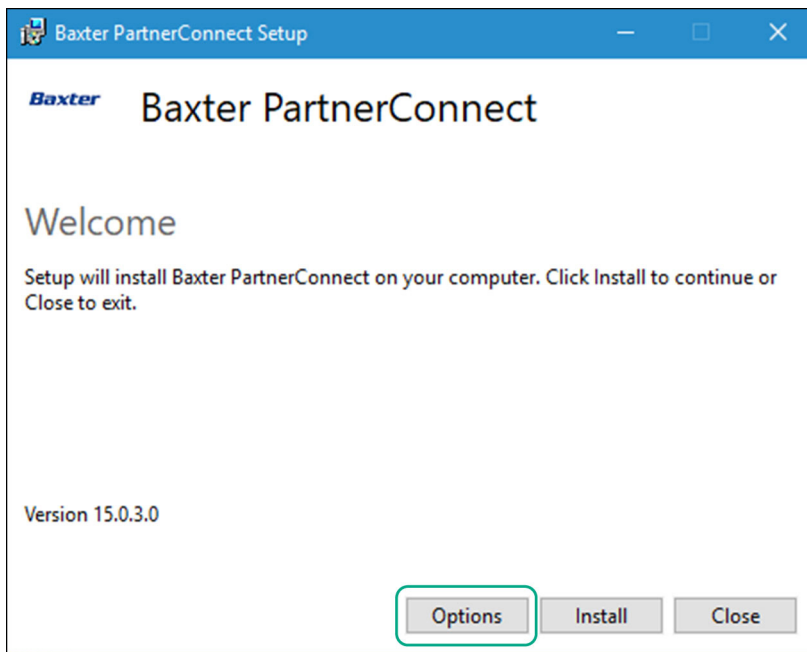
Baxter PartnerConnect Setup

Baxter

Baxter PartnerConnect

Welcome

Setup will install Baxter PartnerConnect on your computer. Click Install to continue or Close to exit.

Version 15.0.3.0

Options Install Close